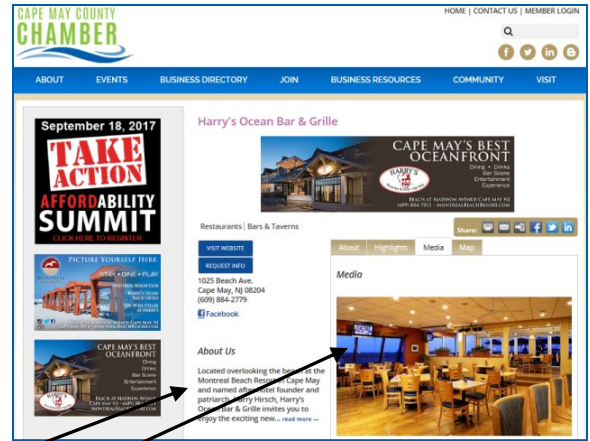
CAPE MAY COUNTY CHAMBER

HOME | CONTACT US | MEMBER LOGIN

ABOUT EVENTS BUSINESS DIRECTORY JOIN BUSINESS RESOURCES COMMUNITY VISIT

September 18, 2017
TAKE ACTION
AFFORDABILITY SUMMIT
CLICK HERE TO REGISTER

PICTURE YOURSELF HERE
STAY • DINE • PLAY

CAPE MAY'S BEST OCEANFRONT
Dining
Drinks
Bar Scene
Entertainment
Experience

Harry's Ocean Bar & Grille

CAPE MAY'S BEST OCEANFRONT
Dining • Drinks
Bar Scene
Entertainment
Experience
HARRY'S
BEACH AT MADISON AVENUE CAPE MAY NJ

Restaurants | Bars & Taverns

Share:

VISIT WEBSITE
REQUEST INFO

1025 Beach Ave.
Cape May, NJ 08204
(609) 884-2779

Facebook

About Us

Located overlooking the beach at the Montreal Beach Resort in Cape May and named after hotel founder and patriarch Harry Hirsch, Harry's Ocean Bar & Grille invites you to enjoy the exciting new... read more

About Highlights Media Map

Media